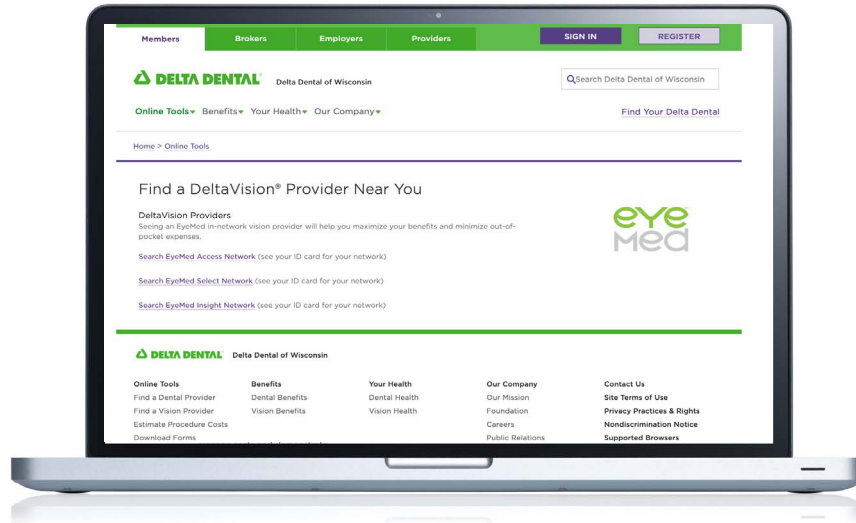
Members Brokers Employers Providers SIGN IN REGISTER

DELTA DENTAL® Delta Dental of Wisconsin

Search Delta Dental of Wisconsin

Online Tools Benefits Your Health Our Company

Find Your Delta Dental

Home > Online Tools

Find a DeltaVision® Provider Near You

DeltaVision Providers

Seeing an EyeMed in-network vision provider will help you maximize your benefits and minimize out-of-pocket expenses.

Search EyeMed Access Network (see your ID card for your network)

Search EyeMed Select Network (see your ID card for your network)

Search EyeMed Insight Network (see your ID card for your network)

eye Med

DELTA DENTAL Delta Dental of Wisconsin

| Online Tools | Benefits | Your Health | Our Company | Contact Us |
|---|---|---|---|---|
| Find a Dental Provider | Dental Benefits | Dental Health | Our Mission | Site Terms of Use |
| Find a Vision Provider | Vision Benefits | Vision Health | Foundation | Privacy Practices & Rights |
| Estimate Procedure Costs | | | Careers | Nondiscrimination Notice |
| Download Forms | | | Public Relations | Supported Browsers |